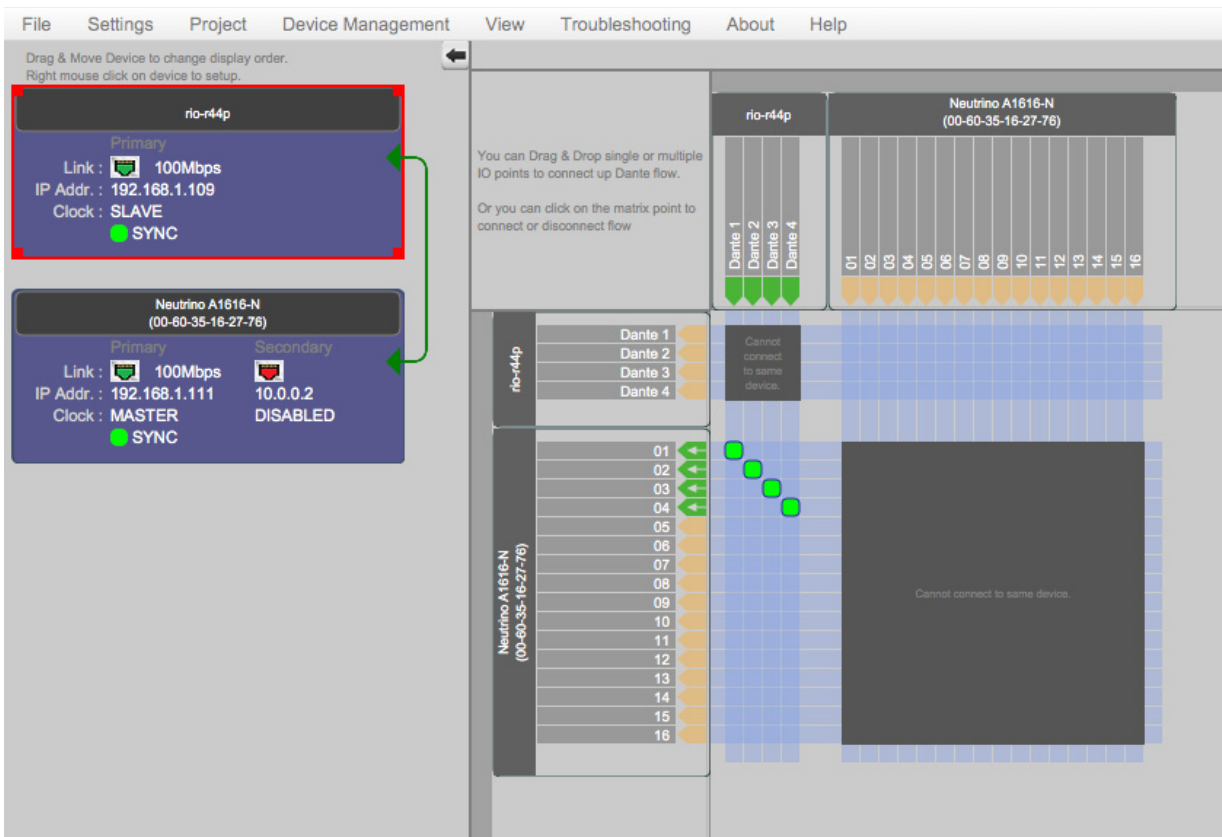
File Settings Project Device Management View Troubleshooting About Help

Drag & Move Device to change display order.
Right mouse click on device to setup.

rio-r44p
Primary
Link : 100Mbps
IP Addr. : 192.168.1.109
Clock : SLAVE
SYNC

Neutrino A1616-N
(00-60-35-16-27-76)
Primary Secondary
Link : 100Mbps
IP Addr. : 192.168.1.111 10.0.0.2
Clock : MASTER DISABLED
SYNC

You can Drag & Drop single or multiple IO points to connect up Dante flow.

Or you can click on the matrix point to connect or disconnect flow

rio-r44p
Dante 1 Dante 2 Dante 3 Dante 4

Neutrino A1616-N
(00-60-35-16-27-76)
01 02 03 04 05 06 07 08 09 10 11 12 13 14 15 16

rio-r44p
Dante 1
Dante 2
Dante 3
Dante 4

Cannot connect to same device.

Neutrino A1616-N
(00-60-35-16-27-76)
01
02
03
04
05
06
07
08
09
10
11
12
13
14
15
16

Cannot connect to same device.